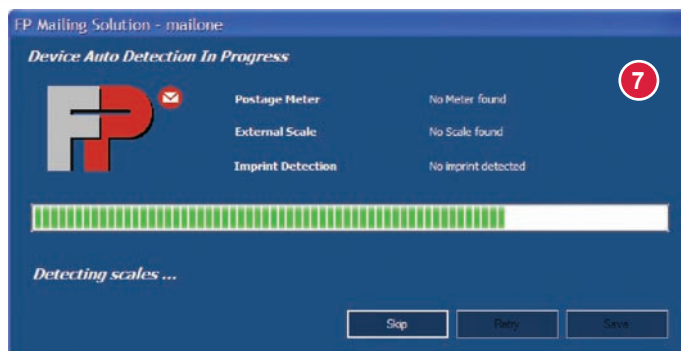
FP Mailing Solution - mailone

Device Auto Detection In Progress

7

FP

Postage Meter	No Meter found

External Scale	No Scale found

Imprint Detection	No imprint detected

Detecting scales ...

Skip	Retry	Save